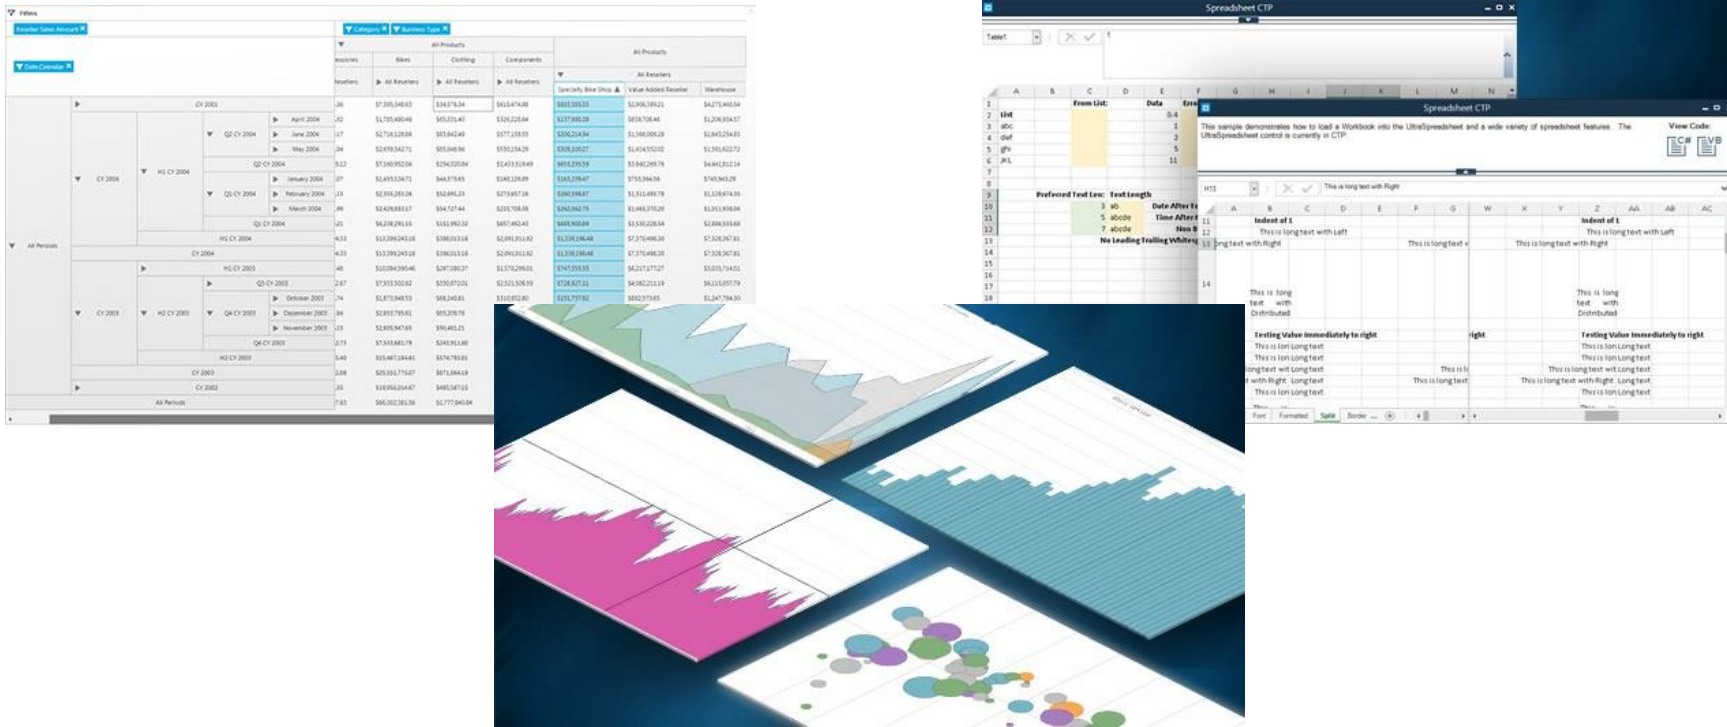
Filters

Reseller Sales Amount

Category Business Type

Date.Calendar

All Products

Bikes Clothing Components

All Resellers All Resellers All Resellers

All Products

All Resellers

Specialty Bike Shop Value Added Reseller Warehouse

CY 2001

CY 2004

H1 CY 2004

Q2 CY 2004

April 2004

June 2004

May 2004

Q2 CY 2004

Q1 CY 2004

January 2004

February 2004

March 2004

Q1 CY 2004

H1 CY 2004

CY 2004

All Periods

H1 CY 2003

Q3 CY 2003

CY 2003

H2 CY 2003

Q4 CY 2003

October 2003

December 2003

November 2003

Q4 CY 2003

H2 CY 2003

CY 2003

CY 2002

All Periods

Spreadsheet CTP

Table1

From List:

Data

List

abc

def

ghi

JKL

Preferred Text Len: Text Length

3 ab

5 abcde

7 abcde

Date After

Time After

No Leading Trailing Whitesp

Spreadsheet CTP

This sample demonstrates how to load a Workbook into the UltraSpreadsheet and a wide variety of spreadsheet features. The UltraSpreadsheet control is currently in CTP.

View Code:

This is long text with Right

Indent of 1

This is long text with Left

ong text with Right

This is long text

This is long text with Right

Indent of 1

This is long text with Left

This is long text with Right

This is long text with Distributed

This is long text with Distributed

Testing Value Immediately to right

This is lon Long text

This is lon Long text

long text wit Long text

t with Right Long text

This is lon Long text

This is long text

Testing Value Immediately to right

This is lon Long text

This is lon Long text

This is long text wit Long text

This is long text with Right Long text

This is lon Long text

Font Formatted Split Border